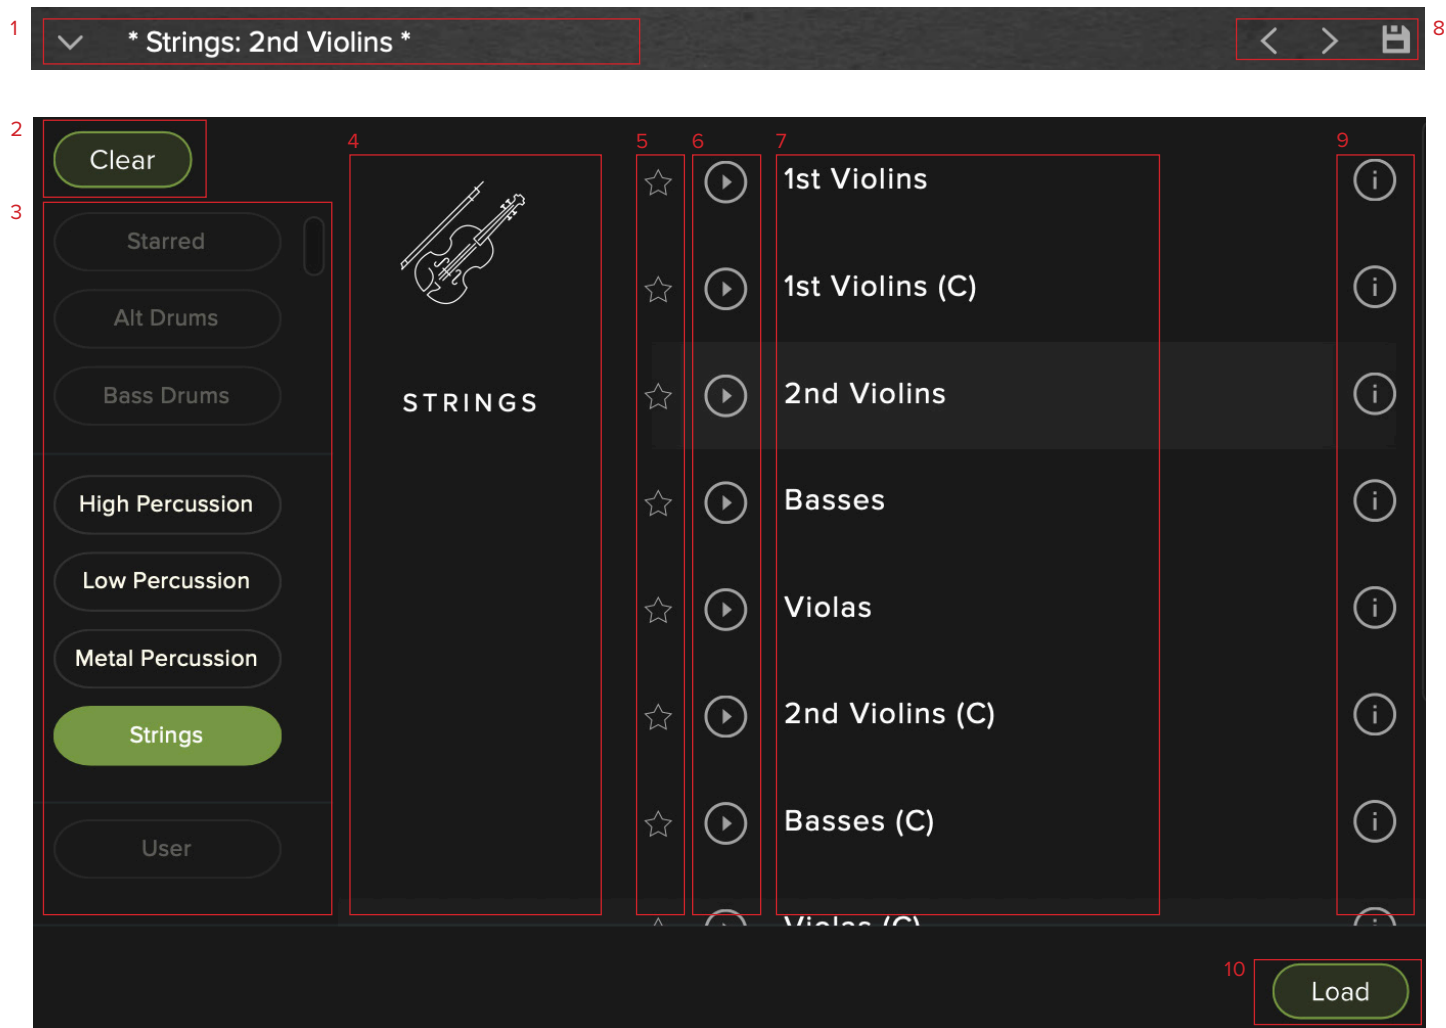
1 * Strings: 2nd Violins *

8

2 Clear

3

Starred

Alt Drums

Bass Drums

High Percussion

Low Percussion

Metal Percussion

Strings

User

4

STRINGS

5 6 7 9

1st Violins

1st Violins (C)

2nd Violins

Basses

Violas

2nd Violins (C)

Basses (C)

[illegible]

10 Load